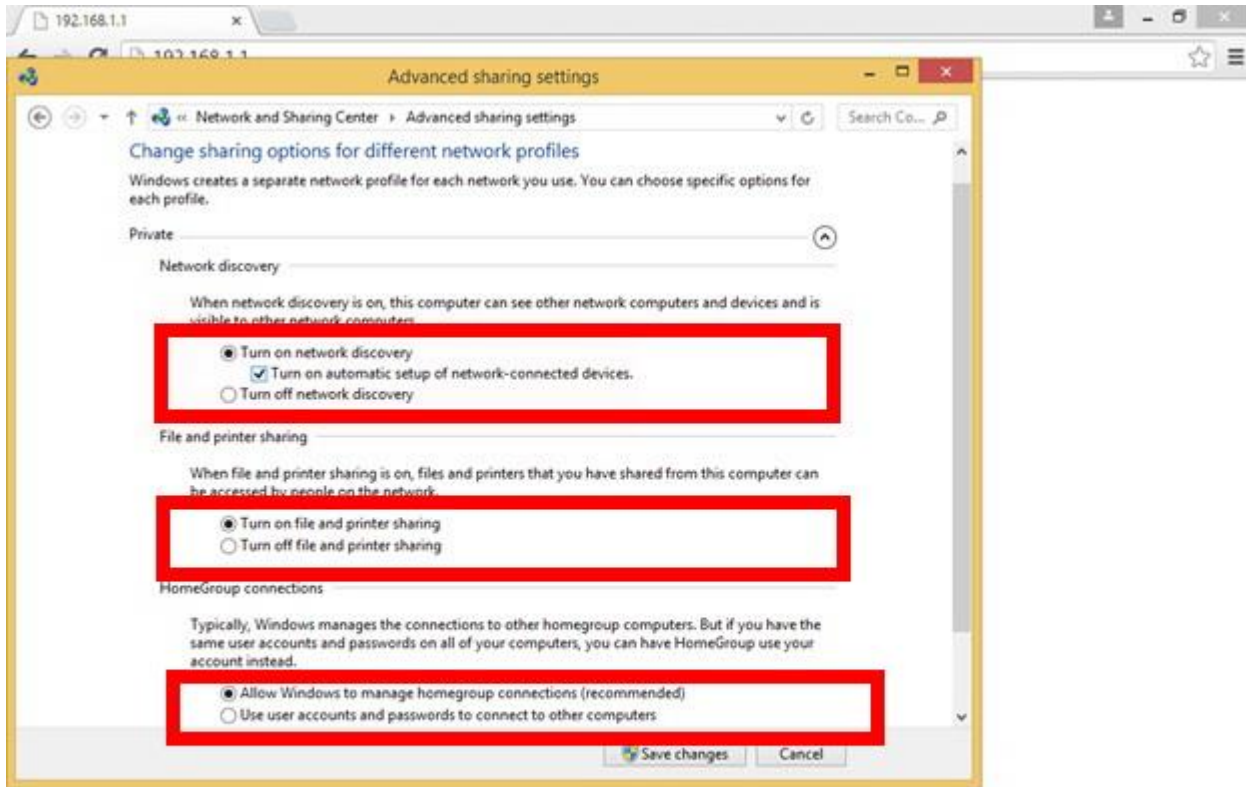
192.168.1.1

192.168.1.1

Advanced sharing settings

« Network and Sharing Center › Advanced sharing settings

Search Co...

Change sharing options for different network profiles

Windows creates a separate network profile for each network you use. You can choose specific options for each profile.

Private

Network discovery

When network discovery is on, this computer can see other network computers and devices and is visible to other network computers.

Turn on network discovery

Turn on automatic setup of network-connected devices.

Turn off network discovery

File and printer sharing

When file and printer sharing is on, files and printers that you have shared from this computer can be accessed by people on the network.

Turn on file and printer sharing

Turn off file and printer sharing

HomeGroup connections

Typically, Windows manages the connections to other homegroup computers. But if you have the same user accounts and passwords on all of your computers, you can have HomeGroup use your account instead.

Allow Windows to manage homegroup connections (recommended)

Use user accounts and passwords to connect to other computers

Save changes

Cancel